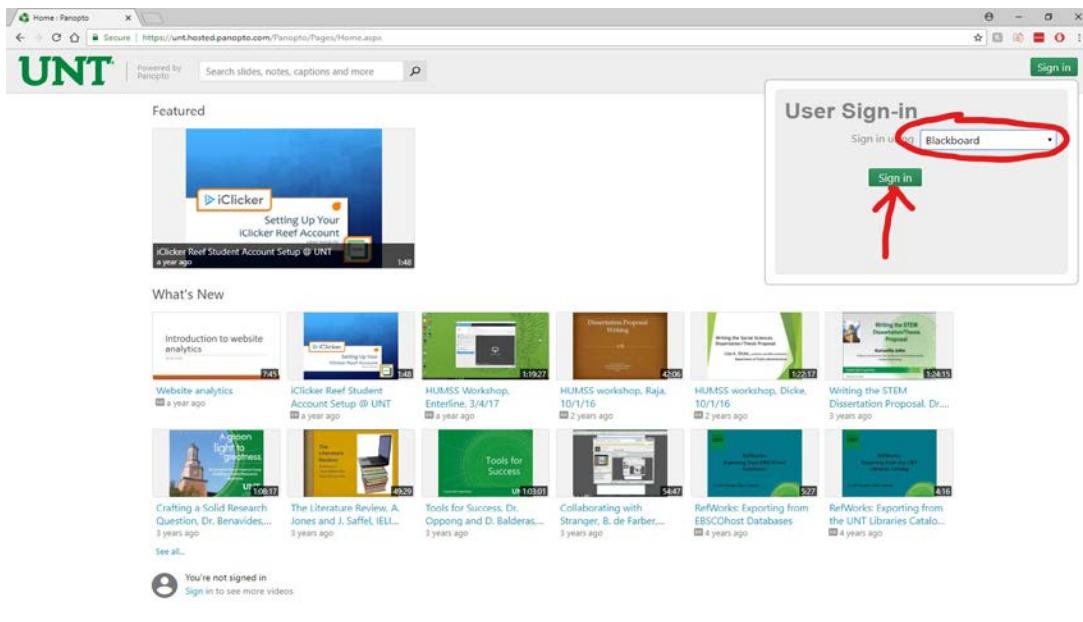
Home : Panopto

Secure | https://unt.hosted.panopto.com/Panopto/Pages/Home.aspx

UNT

Powered by Panopto

Search slides, notes, captions and more

Sign in

Featured

iClicker

Setting Up Your iClicker Reef Account

iClicker Reef Student Account Setup @ UNT

a year ago

1:48

User Sign-in

Sign in using Blackboard

Sign in

What's New

Introduction to website analytics

7:45

Website analytics

a year ago

1:48

iClicker Reef Student Account Setup @ UNT

a year ago

1:19:27

HUMSS Workshop, Enterline, 3/4/17

a year ago

Dissertation Proposal Writing

42:06

HUMSS workshop, Raja, 10/1/16

2 years ago

Writing the Social Sciences Dissertation/Thesis Proposal

1:22:17

HUMSS workshop, Dicke, 10/1/16

2 years ago

Writing the STEM Dissertation/Thesis Proposal

1:24:15

Writing the STEM Dissertation Proposal, Dr....

3 years ago

A green light to greatness.

1:08:17

Crafting a Solid Research Question, Dr. Benavides,...

3 years ago

The Literature Review

49:29

The Literature Review, A. Jones and J. Saffel, IELI...

3 years ago

Tools for Success

1:03:01

Tools for Success, Dr. Oppong and D. Balderas,...

3 years ago

54:47

Collaborating with Stranger, B. de Farber,...

3 years ago

RefWorks: Exporting from EBSCOhost Databases

5:27

RefWorks: Exporting from EBSCOhost Databases

4 years ago

RefWorks: Exporting from the UNT Libraries Catalog

4:16

RefWorks: Exporting from the UNT Libraries Catalo...

4 years ago

See all...

You're not signed in

Sign in to see more videos